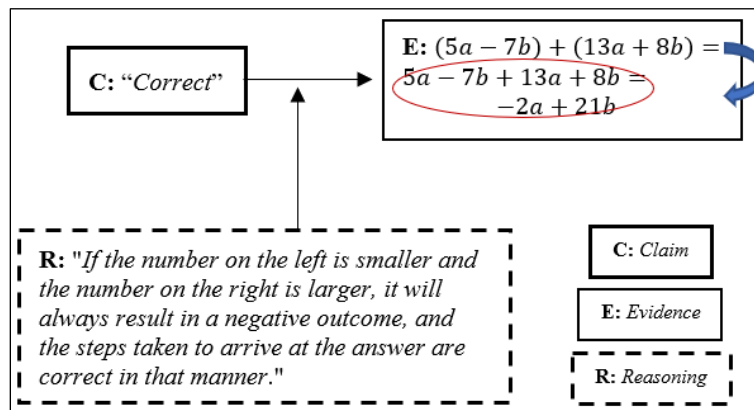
C: “Correct”

E: $(5a - 7b) + (13a + 8b) =$
$5a - 7b + 13a + 8b =$
$-2a + 21b$

R: "If the number on the left is smaller and the number on the right is larger, it will always result in a negative outcome, and the steps taken to arrive at the answer are correct in that manner."

C: Claim

E: Evidence

R: Reasoning